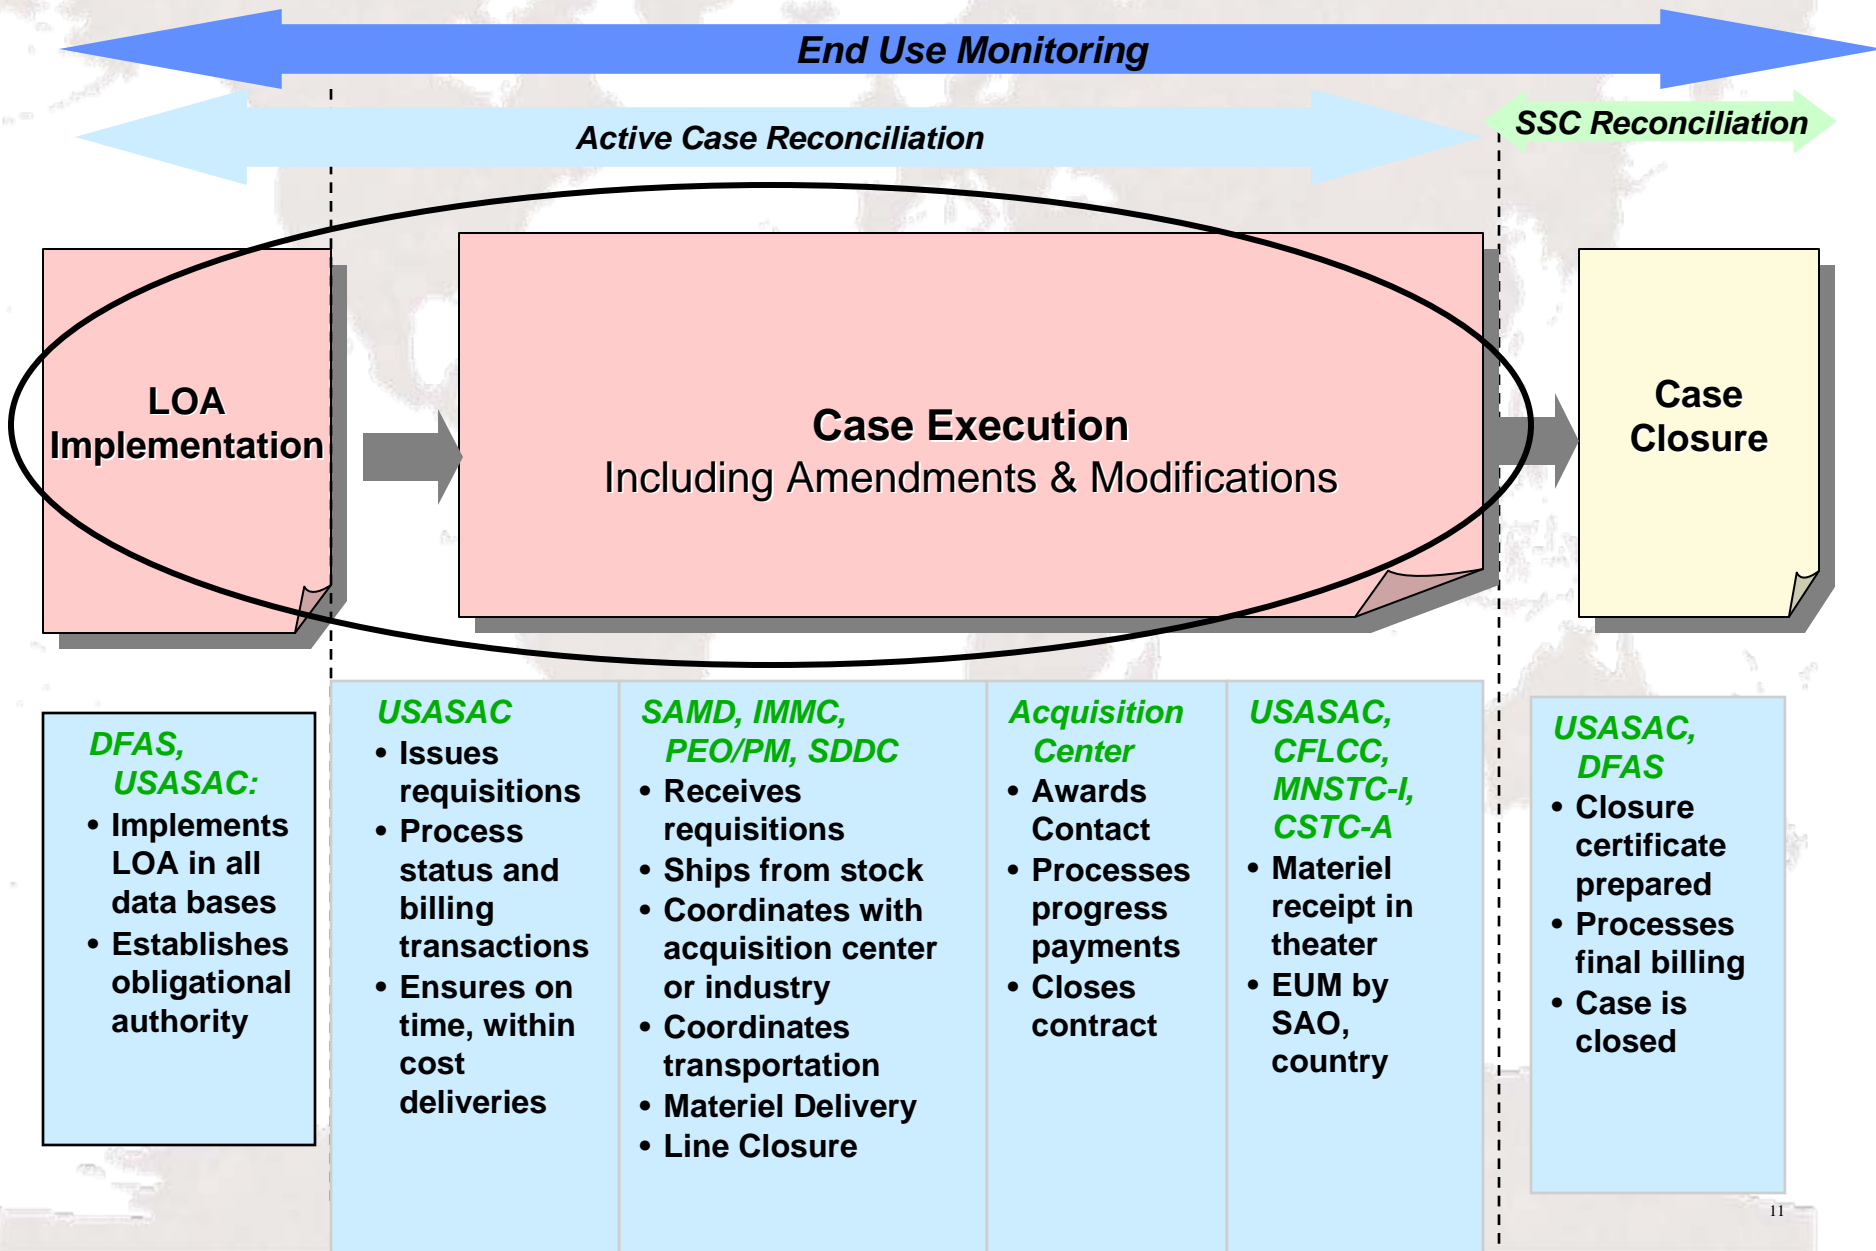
End Use Monitoring

Active Case Reconciliation

SSC Reconciliation

LOA Implementation

Case Execution
Including Amendments & Modifications

Case Closure

DFAS, USASAC:
• Implements LOA in all data bases
• Establishes obligational authority

USASAC
• Issues requisitions
• Process status and billing transactions
• Ensures on time, within cost deliveries

SAMD, IMMC, PEO/PM, SDDC
• Receives requisitions
• Ships from stock
• Coordinates with acquisition center or industry
• Coordinates transportation
• Materiel Delivery
• Line Closure

Acquisition Center
• Awards Contact
• Processes progress payments
• Closes contract

USASAC, CFLCC, MNSTC-I, CSTC-A
• Materiel receipt in theater
• EUM by SAO, country

USASAC, DFAS
• Closure certificate prepared
• Processes final billing
• Case is closed

11